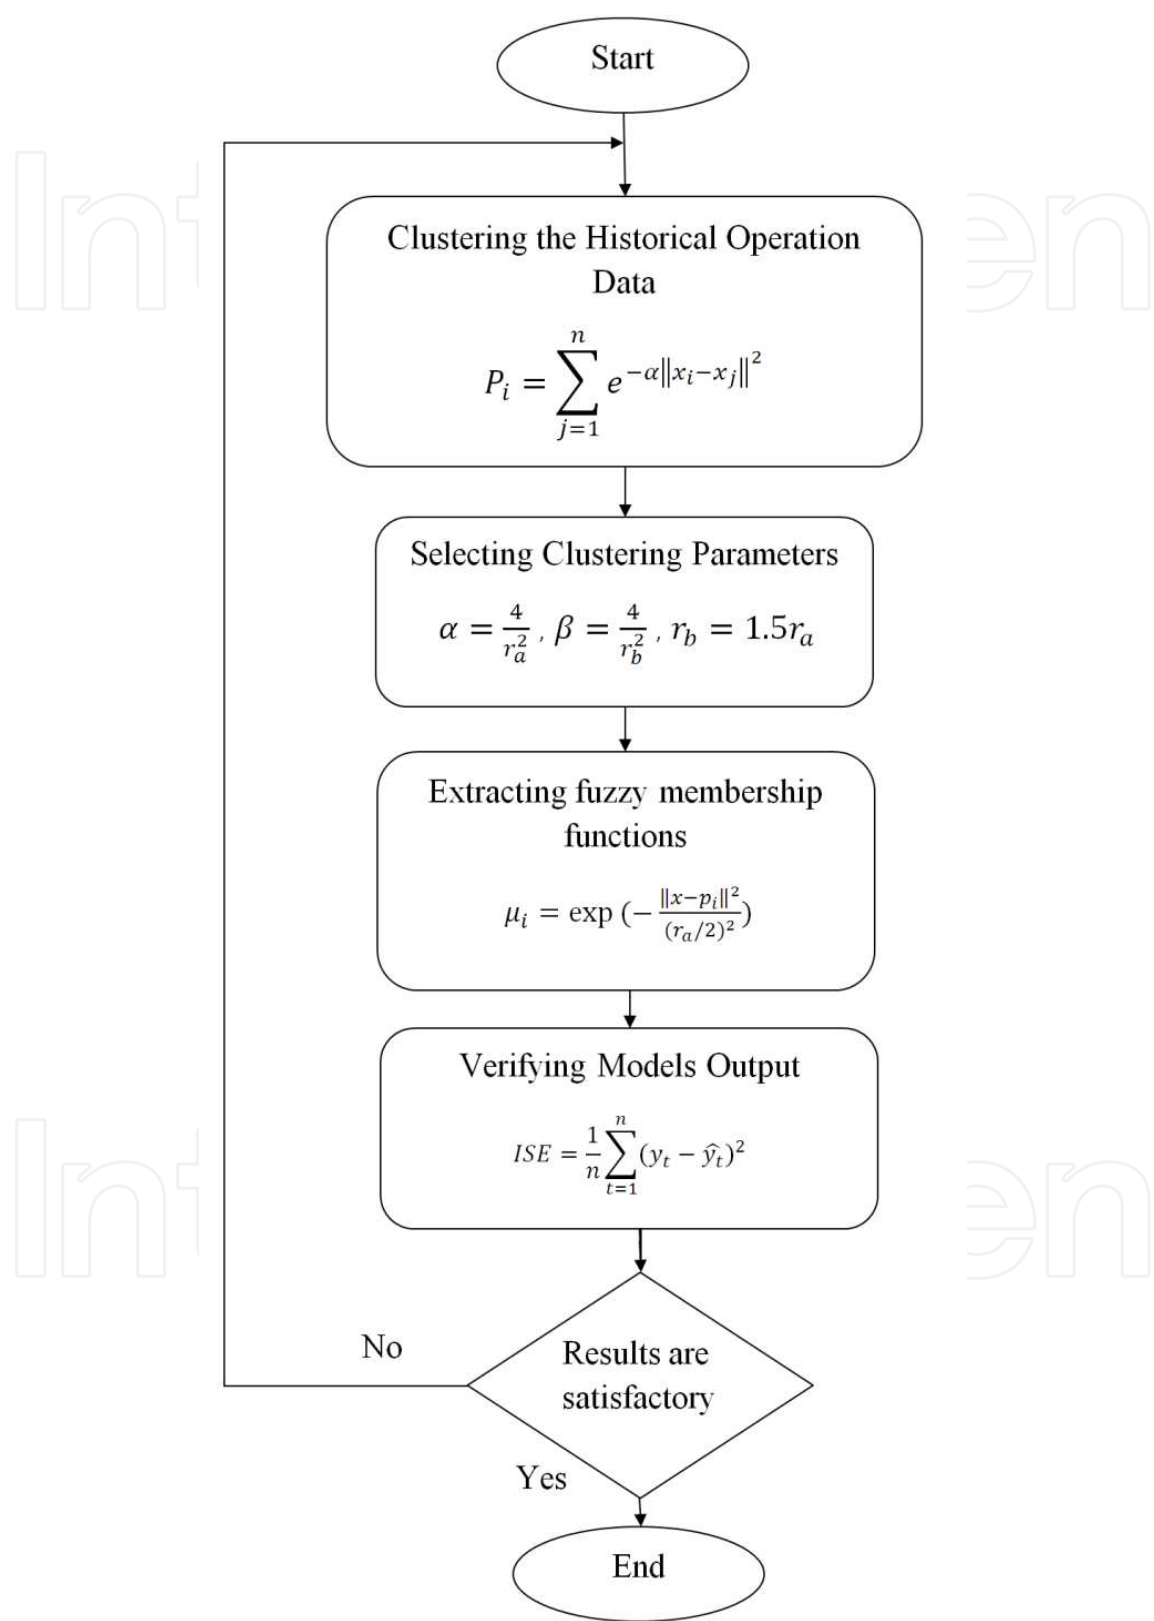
Start

Clustering the Historical Operation Data

$P_i = \sum_{j=1}^{n} e^{-\alpha\|x_i - x_j\|^2}$

Selecting Clustering Parameters

$\alpha = \frac{4}{r_a^2}, \beta = \frac{4}{r_b^2}, r_b = 1.5r_a$

Extracting fuzzy membership functions

$\mu_i = \exp(-\frac{\|x-p_i\|^2}{(r_a/2)^2})$

Verifying Models Output

$ISE = \frac{1}{n}\sum_{t=1}^{n}(y_t - \hat{y}_t)^2$

No

Results are satisfactory

Yes

End